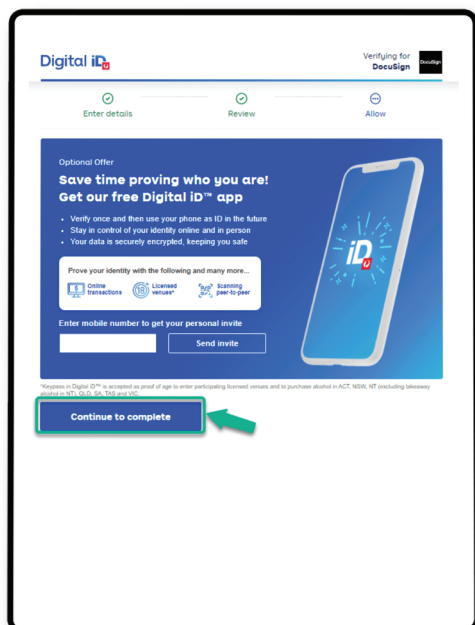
Digital iD

Verifying for
DocuSign

DocuSign

Enter details

Review

Allow

Optional Offer

Save time proving who you are!
Get our free Digital iD™ app

• Verify once and then use your phone as ID in the future
• Stay in control of your identity online and in person
• Your data is securely encrypted, keeping you safe

Prove your identity with the following and many more...

Online transactions

Licensed venues*

Scanning peer-to-peer

Enter mobile number to get your personal invite

Send invite

iD

*Keypass in Digital iD™ is accepted as proof of age to enter participating licensed venues and to purchase alcohol in ACT, NSW, NT (excluding takeaway alcohol in NT), QLD, SA, TAS and VIC.

Continue to complete